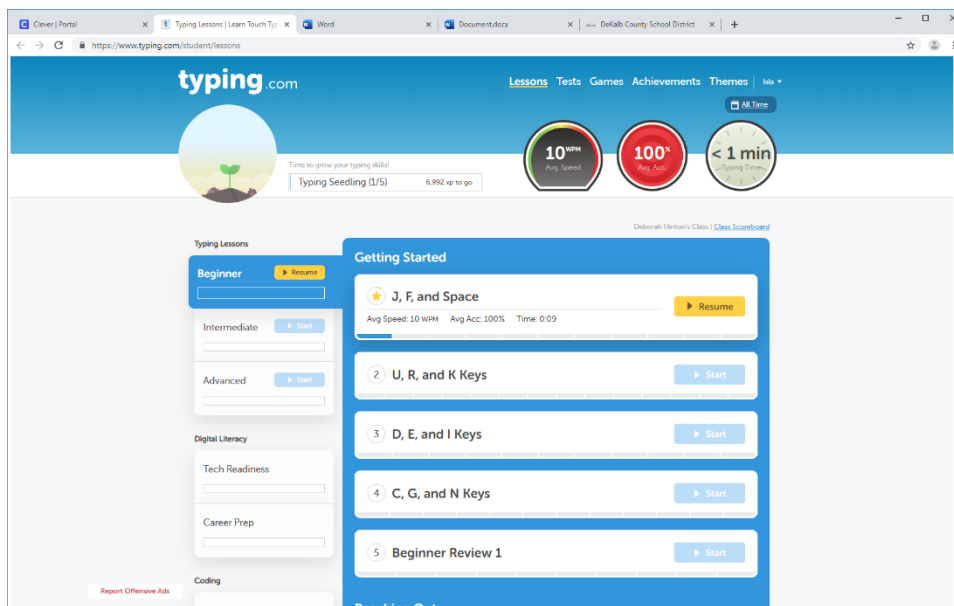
Clever | Portal ×
Typing Lessons | Learn Touch Typ ×
Word ×
Document.docx ×
DeKalb County School District ×
+

https://www.typing.com/student/lessons

typing.com

Lessons Tests Games Achievements Themes Isla

All Time

Time to grow your typing skills!
Typing Seedling (1/5) 6,992 xp to go

10 WPM Avg. Speed
100% Avg. Acc.
< 1 min Typing Time

Deborah Hinton's Class | Class Scoreboard

Typing Lessons

Beginner Resume

Intermediate Start

Advanced Start

Digital Literacy

Tech Readiness

Career Prep

Coding

Report Offensive Ads

Getting Started

J, F, and Space
Avg Speed: 10 WPM Avg Acc: 100% Time: 0:09
Resume

2 U, R, and K Keys Start

3 D, E, and I Keys Start

4 C, G, and N Keys Start

5 Beginner Review 1 Start